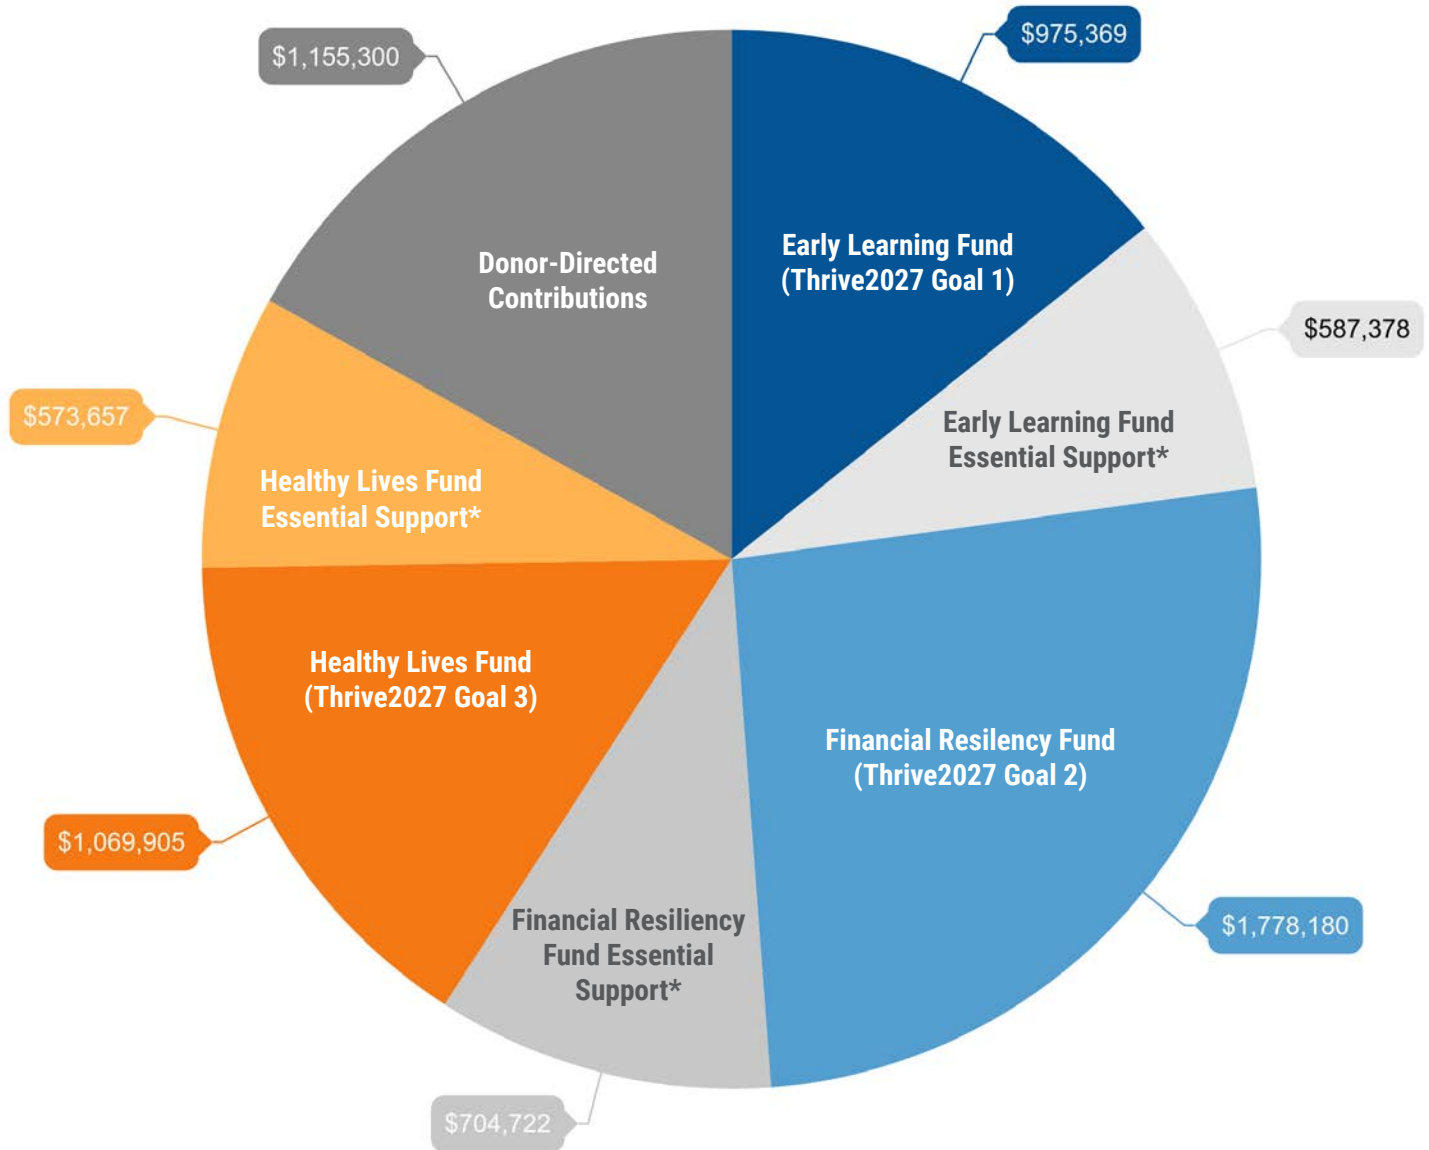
$1,155,300

Donor-Directed Contributions

$975,369

Early Learning Fund (Thrive2027 Goal 1)

$587,378

Early Learning Fund Essential Support*

$573,657

Healthy Lives Fund Essential Support*

Healthy Lives Fund (Thrive2027 Goal 3)

Financial Resiliency Fund (Thrive2027 Goal 2)

$1,069,905

Financial Resiliency Fund Essential Support*

$1,778,180

$704,722